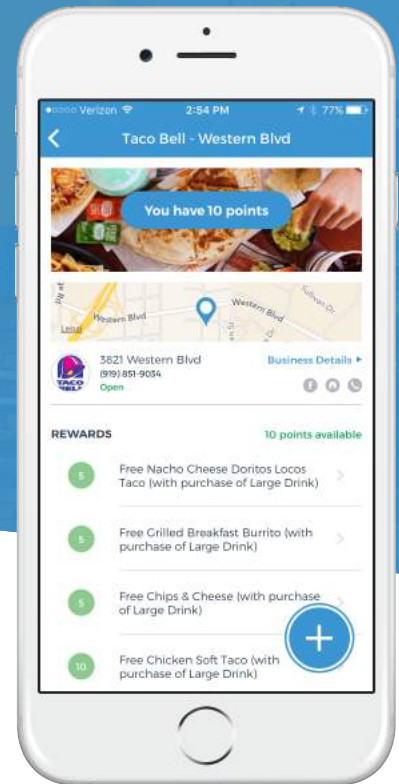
Verizon 2:54 PM 77%

Taco Bell - Western Blvd

You have 10 points

Western Blvd
Western Blvd

TACO BELL

3821 Western Blvd
(919) 851-9034
Open

Business Details ▸

REWARDS

10 points available

5 Free Nacho Cheese Doritos Locos Taco (with purchase of Large Drink)

5 Free Grilled Breakfast Burrito (with purchase of Large Drink)

5 Free Chips & Cheese (with purchase of Large Drink)

10 Free Chicken Soft Taco (with purchase of Large Drink)

+